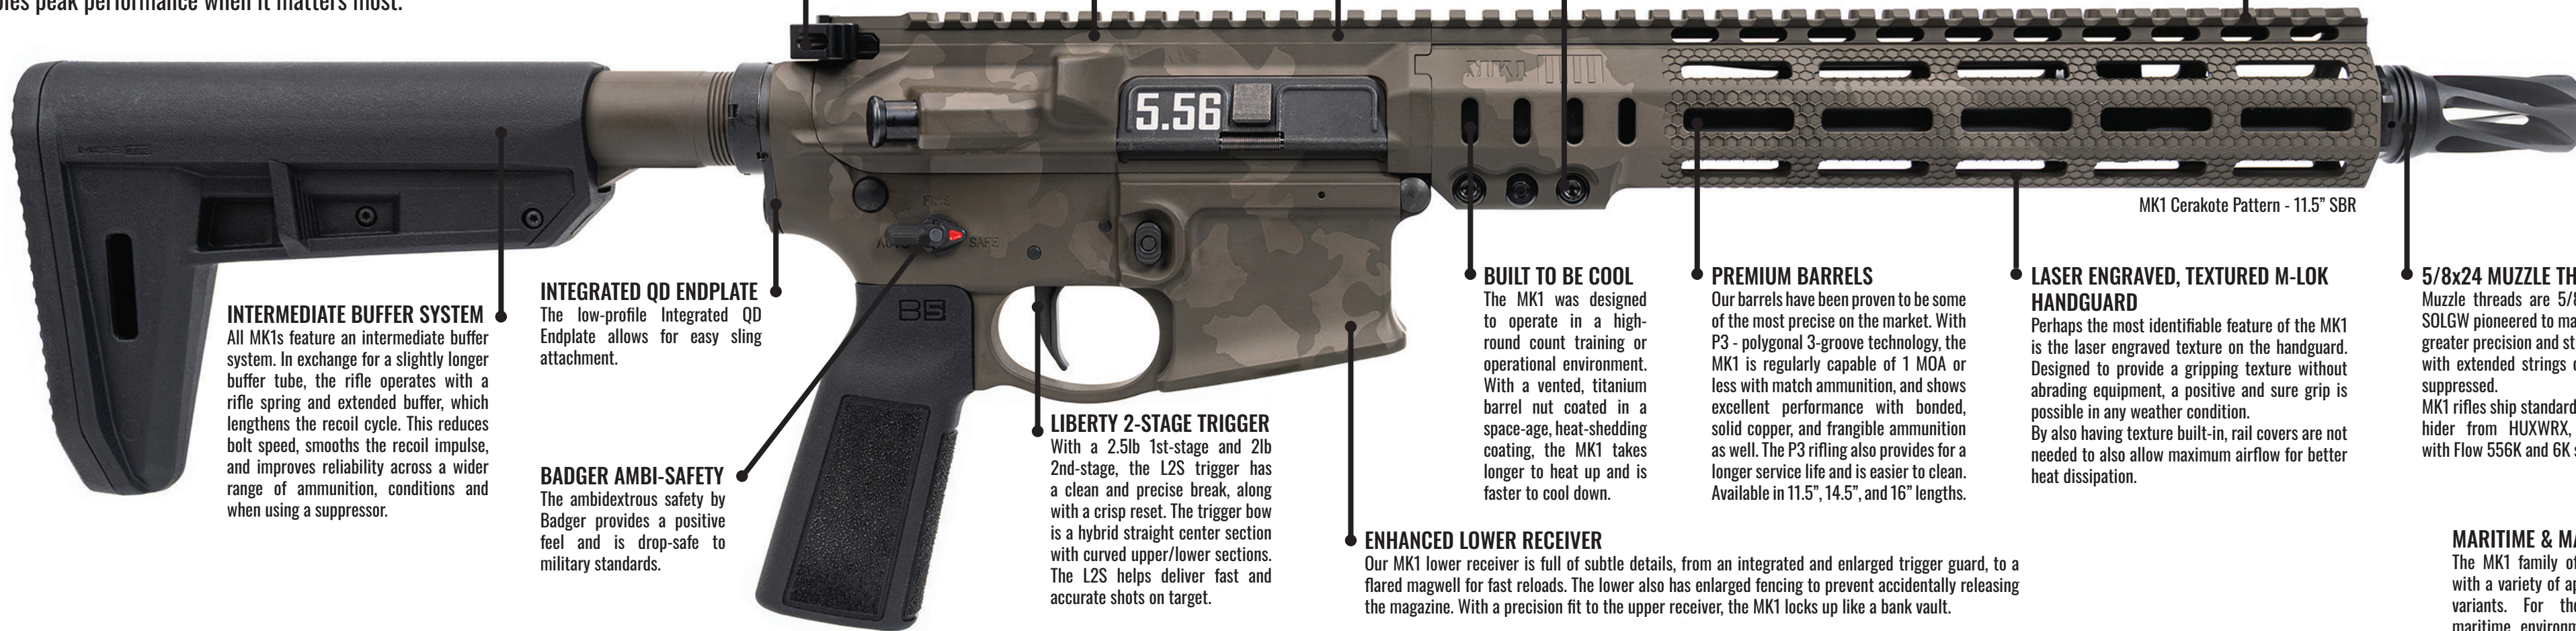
bles peak performance when it matters most.

5.56

MK1 Cerakote Pattern - 11.5" SBR

INTERMEDIATE BUFFER SYSTEM
All MK1s feature an intermediate buffer system. In exchange for a slightly longer buffer tube, the rifle operates with a rifle spring and extended buffer, which lengthens the recoil cycle. This reduces bolt speed, smooths the recoil impulse, and improves reliability across a wider range of ammunition, conditions and when using a suppressor.

INTEGRATED QD ENDPLATE
The low-profile Integrated QD Endplate allows for easy sling attachment.

BADGER AMBI-SAFETY
The ambidextrous safety by Badger provides a positive feel and is drop-safe to military standards.

LIBERTY 2-STAGE TRIGGER
With a 2.5lb 1st-stage and 2lb 2nd-stage, the L2S trigger has a clean and precise break, along with a crisp reset. The trigger bow is a hybrid straight center section with curved upper/lower sections. The L2S helps deliver fast and accurate shots on target.

BUILT TO BE COOL
The MK1 was designed to operate in a high-round count training or operational environment. With a vented, titanium barrel nut coated in a space-age, heat-shedding coating, the MK1 takes longer to heat up and is faster to cool down.

PREMIUM BARRELS
Our barrels have been proven to be some of the most precise on the market. With P3 - polygonal 3-groove technology, the MK1 is regularly capable of 1 MOA or less with match ammunition, and shows excellent performance with bonded, solid copper, and frangible ammunition as well. The P3 rifling also provides for a longer service life and is easier to clean. Available in 11.5", 14.5", and 16" lengths.

LASER ENGRAVED, TEXTURED M-LOK HANDGUARD
Perhaps the most identifiable feature of the MK1 is the laser engraved texture on the handguard. Designed to provide a gripping texture without abrading equipment, a positive and sure grip is possible in any weather condition.
By also having texture built-in, rail covers are not needed to also allow maximum airflow for better heat dissipation.

5/8x24 MUZZLE TH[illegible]
Muzzle threads are 5/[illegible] SOLGW pioneered to ma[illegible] greater precision and st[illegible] with extended strings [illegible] suppressed.
MK1 rifles ship standard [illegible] hider from HUXWRX, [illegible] with Flow 556K and 6K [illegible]

ENHANCED LOWER RECEIVER
Our MK1 lower receiver is full of subtle details, from an integrated and enlarged trigger guard, to a flared magwell for fast reloads. The lower also has enlarged fencing to prevent accidentally releasing the magazine. With a precision fit to the upper receiver, the MK1 locks up like a bank vault.

MARITIME & MA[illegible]
The MK1 family o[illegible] with a variety of ap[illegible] variants. For th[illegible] maritime environm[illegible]